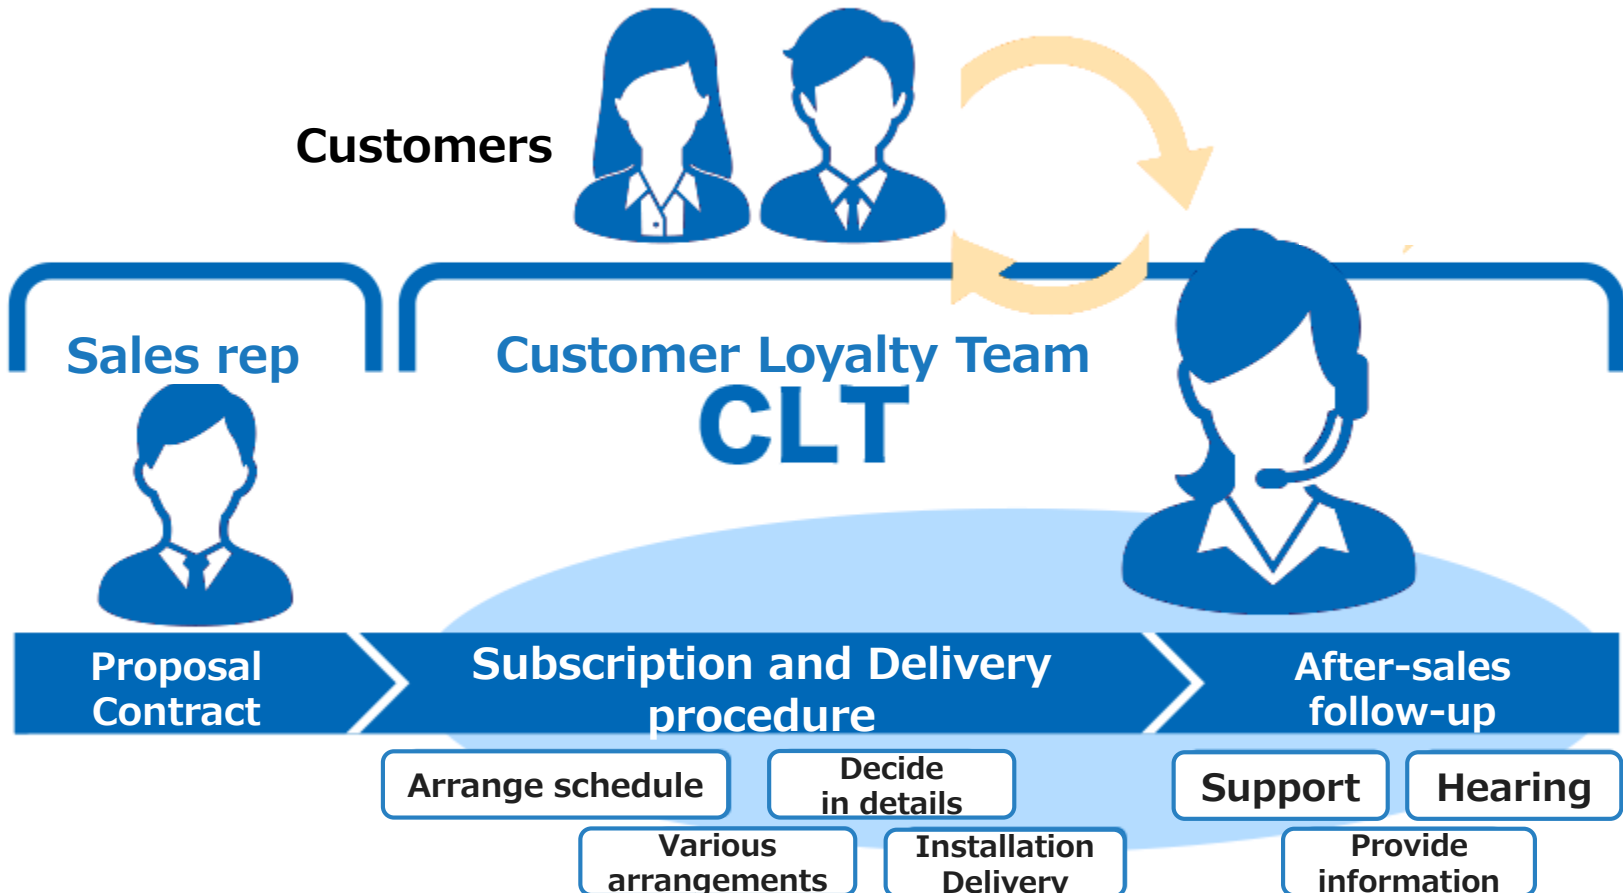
Customers

Sales rep

Customer Loyalty Team
CLT

Proposal
Contract

Subscription and Delivery procedure

After-sales follow-up

Arrange schedule

Decide in details

Support

Hearing

Various arrangements

Installation Delivery

Provide information